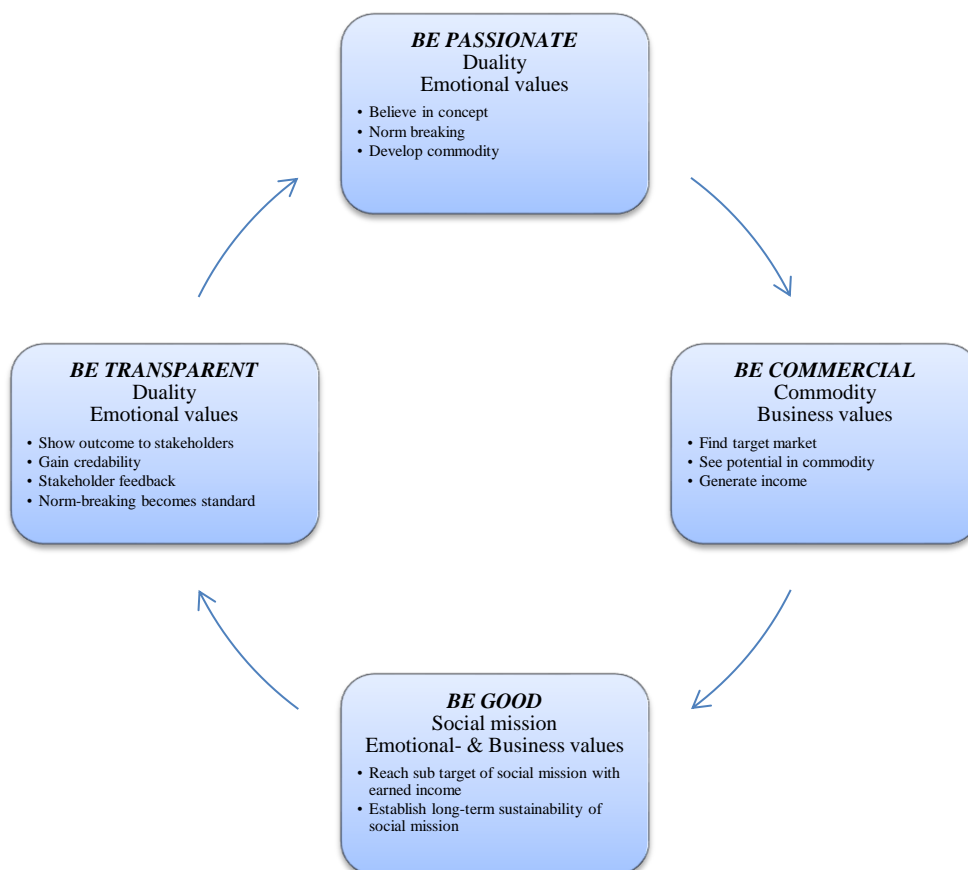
*BE PASSIONATE*
Duality
Emotional values

- Believe in concept
- Norm breaking
- Develop commodity

*BE COMMERCIAL*
Commodity
Business values

- Find target market
- See potential in commodity
- Generate income

*BE GOOD*
Social mission
Emotional- & Business values

- Reach sub target of social mission with earned income
- Establish long-term sustainability of social mission

*BE TRANSPARENT*
Duality
Emotional values

- Show outcome to stakeholders
- Gain credability
- Stakeholder feedback
- Norm-breaking becomes standard